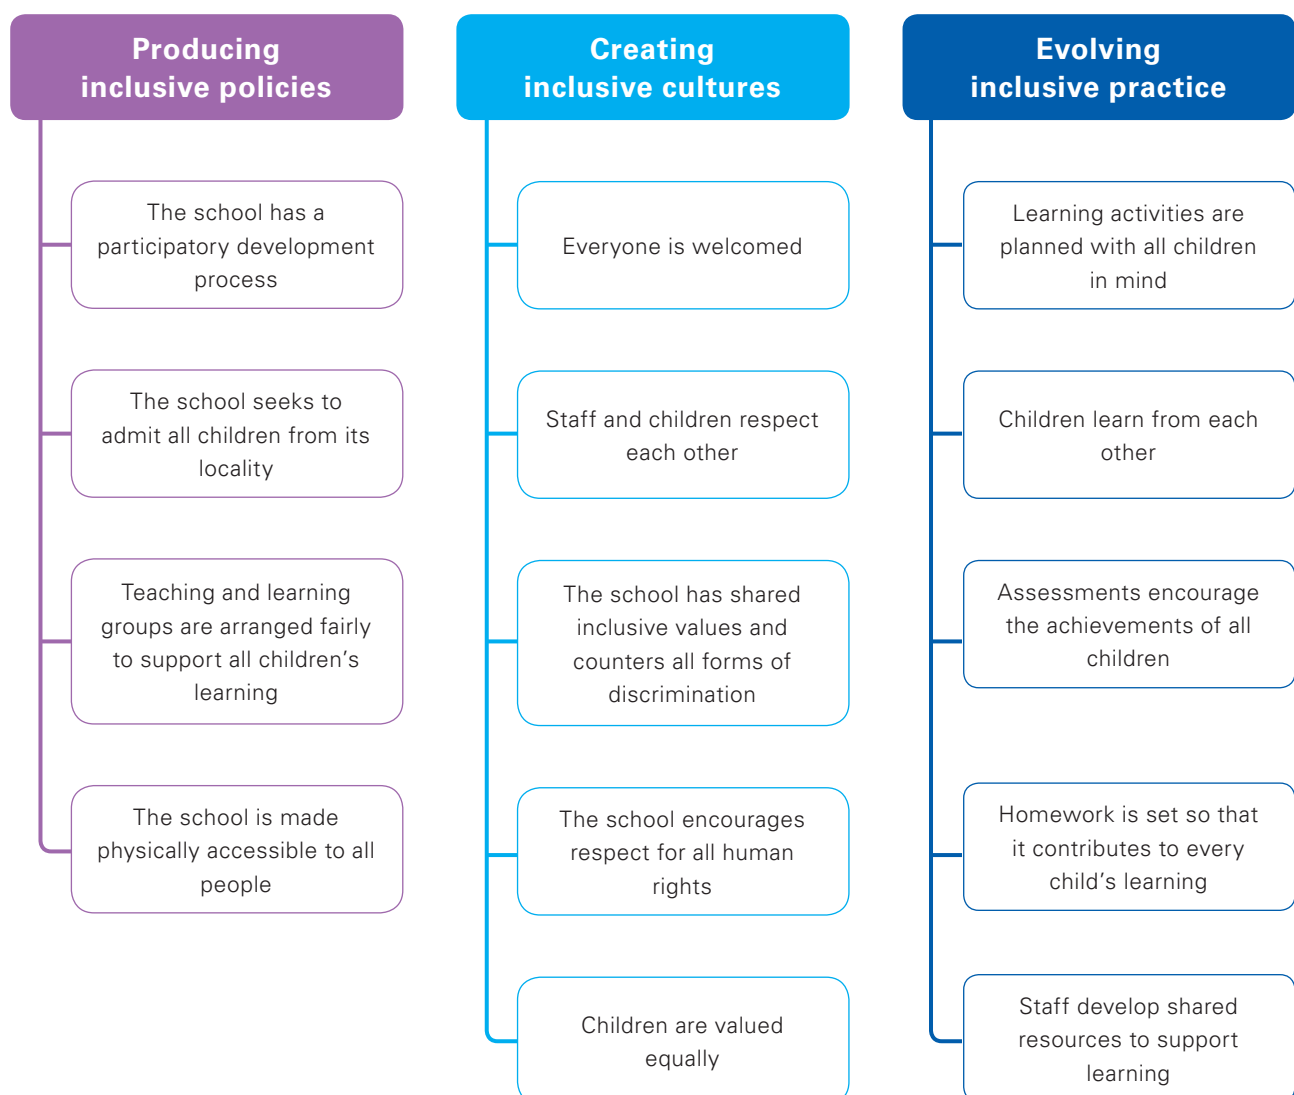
Producing inclusive policies

The school has a participatory development process

The school seeks to admit all children from its locality

Teaching and learning groups are arranged fairly to support all children's learning

The school is made physically accessible to all people

Creating inclusive cultures

Everyone is welcomed

Staff and children respect each other

The school has shared inclusive values and counters all forms of discrimination

The school encourages respect for all human rights

Children are valued equally

Evolving inclusive practice

Learning activities are planned with all children in mind

Children learn from each other

Assessments encourage the achievements of all children

Homework is set so that it contributes to every child's learning

Staff develop shared resources to support learning